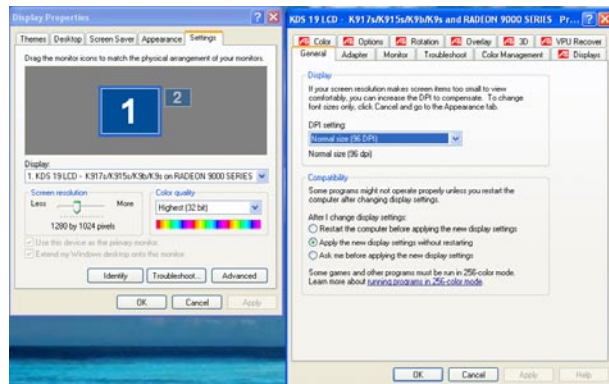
Display Properties

Themes | Desktop | Screen Saver | Appearance | Settings

Drag the monitor icons to match the physical arrangement of your monitors.

1 2

Display:
1. KDS 19 LCD - K917s/K915s/K9b/K9s on RADEON 9000 SERIES

Screen resolution
Less More
1280 by 1024 pixels

Color quality
Highest (32 bit)

Use this device as the primary monitor.
Extend my Windows desktop onto this monitor.

Identify | Troubleshoot... | Advanced

OK | Cancel | Apply

KDS 19 LCD - K917s/K915s/K9b/K9s and RADEON 9000 SERIES Pr...

Color | Options | Rotation | Overlay | 3D | VPU Recover
General | Adapter | Monitor | Troubleshoot | Color Management | Displays

Display
If your screen resolution makes screen items too small to view comfortably, you can increase the DPI to compensate. To change font sizes only, click Cancel and go to the Appearance tab.

DPI setting:
Normal size (96 DPI)
Normal size (96 dpi)

Compatibility
Some programs might not operate properly unless you restart the computer after changing display settings.

After I change display settings:
Restart the computer before applying the new display settings
Apply the new display settings without restarting
Ask me before applying the new display settings

Some games and other programs must be run in 256-color mode. Learn more about running programs in 256-color mode.

OK | Cancel | Apply | Help